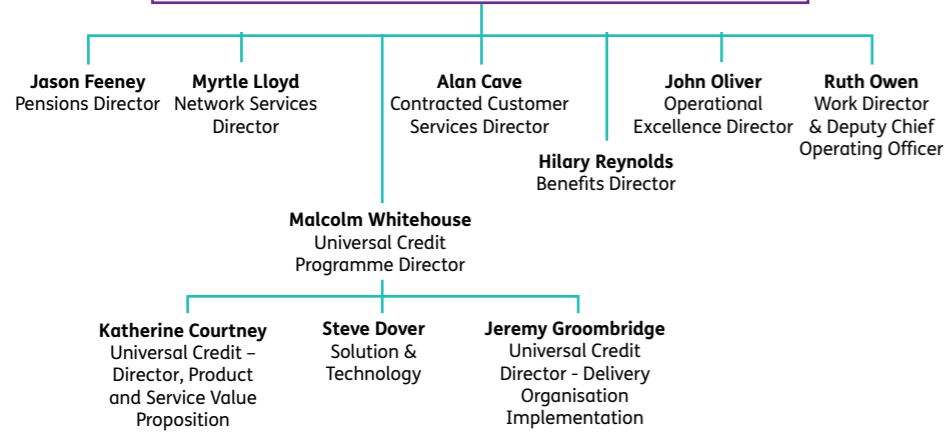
**Jason Feeney**
Pensions Director

**Myrtle Lloyd**
Network Services Director

**Alan Cave**
Contracted Customer Services Director

**John Oliver**
Operational Excellence Director

**Ruth Owen**
Work Director & Deputy Chief Operating Officer

**Hilary Reynolds**
Benefits Director

**Malcolm Whitehouse**
Universal Credit Programme Director

**Katherine Courtney**
Universal Credit – Director, Product and Service Value Proposition

**Steve Dover**
Solution & Technology

**Jeremy Groombridge**
Universal Credit Director - Delivery Organisation Implementation